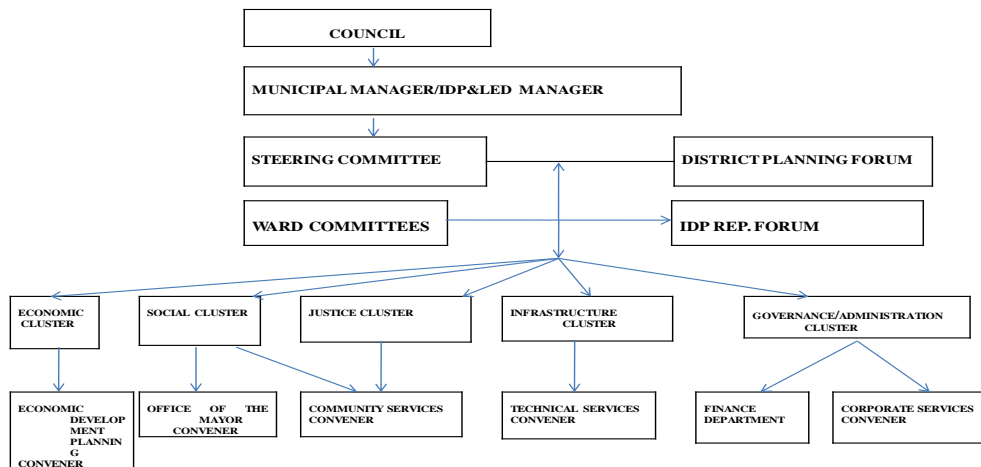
COUNCIL

MUNICIPAL MANAGER/IDP&LED MANAGER

STEERING COMMITTEE

DISTRICT PLANNING FORUM

WARD COMMITTEES

IDP REP. FORUM

ECONOMIC CLUSTER

SOCIAL CLUSTER

JUSTICE CLUSTER

INFRASTRUCTURE CLUSTER

GOVERNANCE/ADMINISTRATION CLUSTER

ECONOMIC DEVELOPMENT PLANNING CONVENER

OFFICE OF THE MAYOR CONVENER

COMMUNITY SERVICES CONVENER

TECHNICAL SERVICES CONVENER

FINANCE DEPARTMENT

CORPORATE SERVICES CONVENER